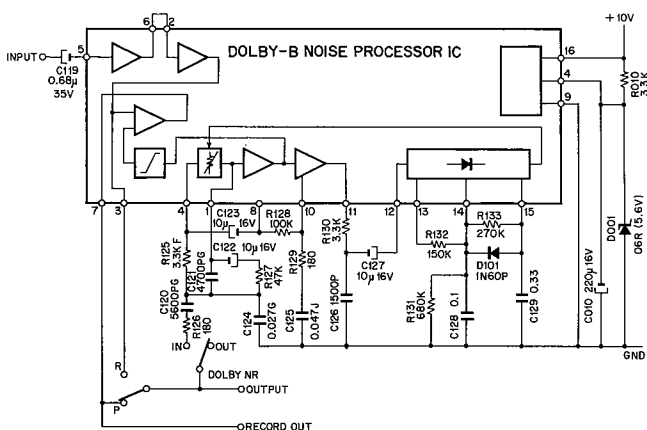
DOLBY-B NOISE PROCESSOR IC

+10V

INPUT
C119
0.68μ
35V

6 2
5
16
4
9
R010
3.3K

7 3 4 1 8 10 11 12 13 14 15

C123 10μ 16V
R128 100K
R125 3.3K F
C122 10μ16V
R127 47K
R129 180
R130 3.3K
C127 10μ 16V
R132 150K
R133 270K
D101 1N60P
C121 4700PG
C120 5600PG
R126 180
C124 0.027G
C125 0.047J
C126 1500P
R131 680K
C128 0.1
C129 0.33
C010 220μ16V
D001 06R (5.6V)

IN OUT
DOLBY NR
R
P
OUTPUT
RECORD OUT
GND